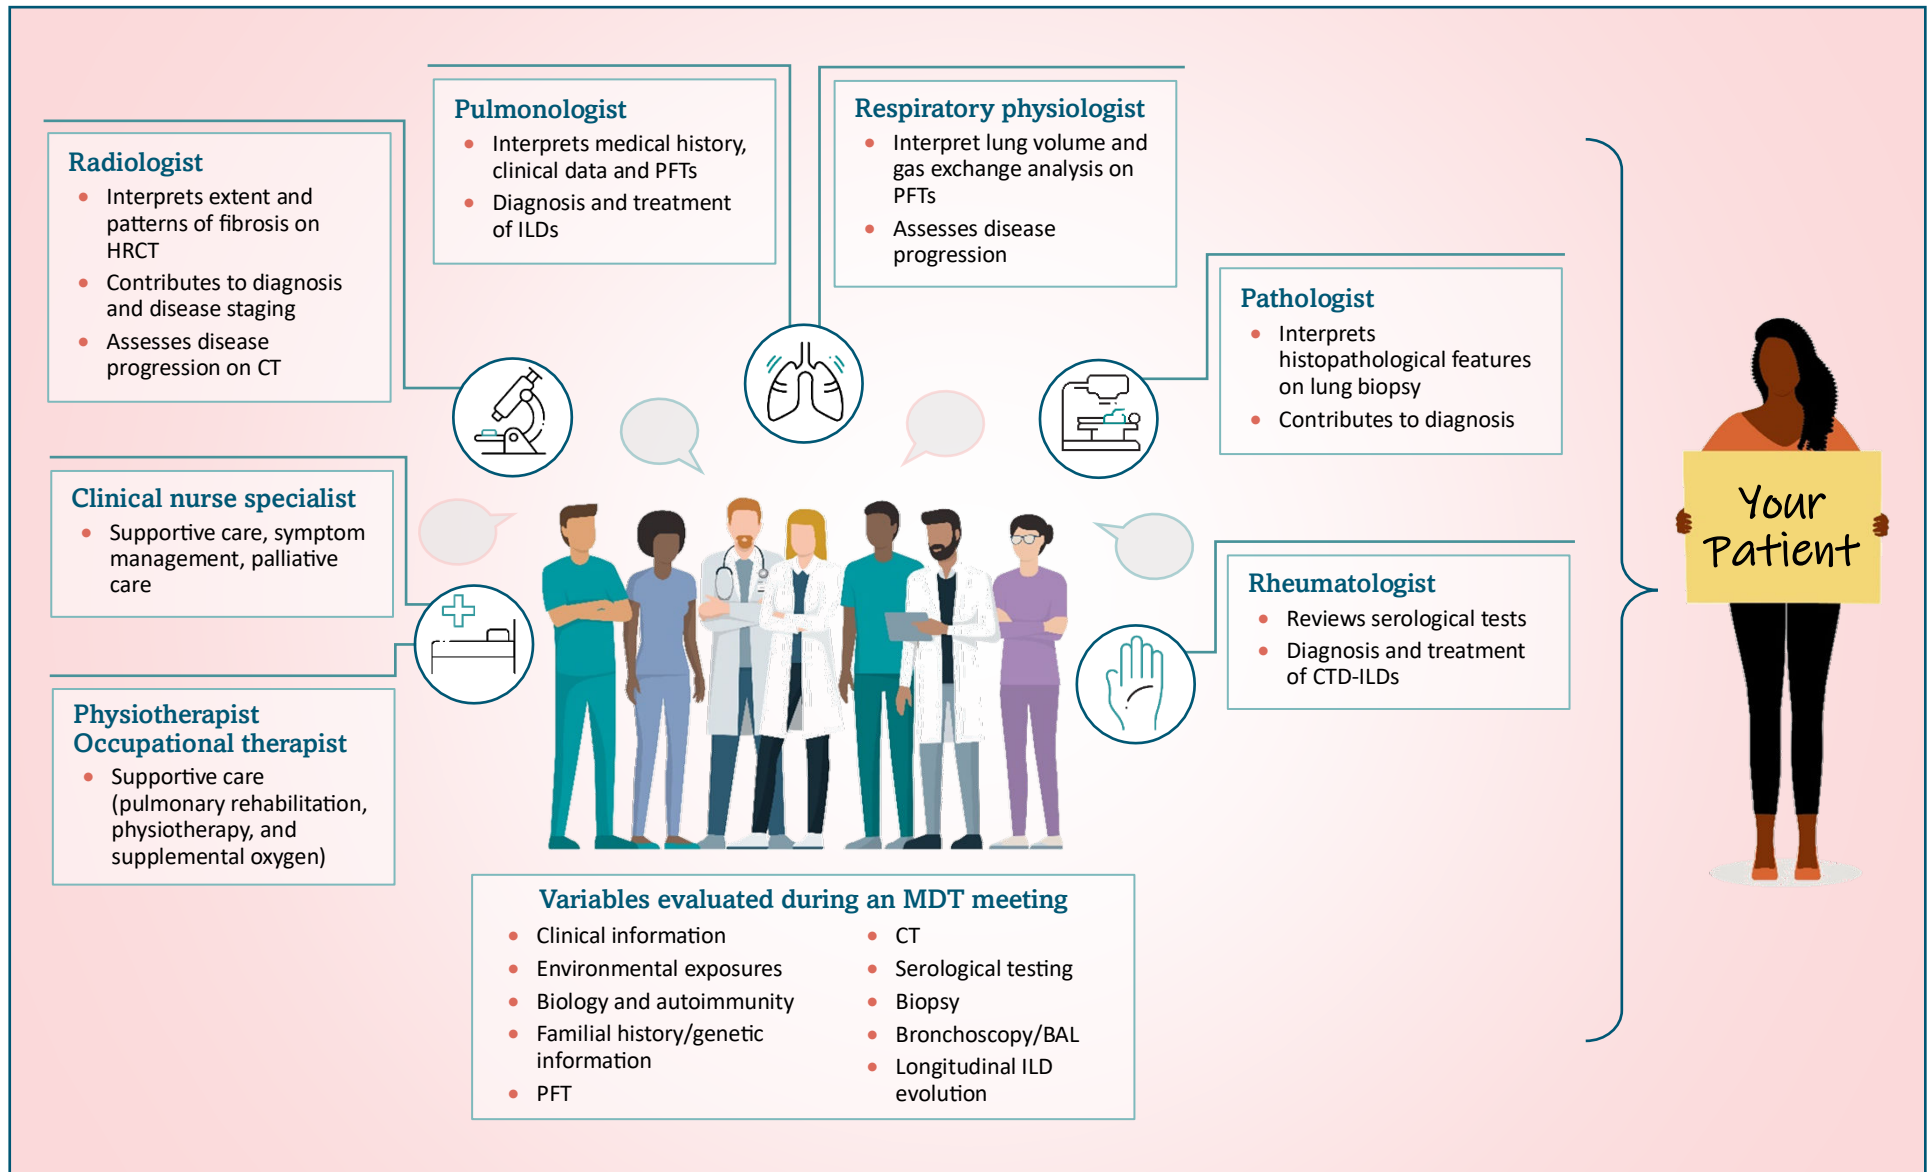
Radiologist
- Interprets extent and patterns of fibrosis on HRCT
- Contributes to diagnosis and disease staging
- Assesses disease progression on CT

Pulmonologist
- Interprets medical history, clinical data and PFTs
- Diagnosis and treatment of ILDs

Respiratory physiologist
- Interpret lung volume and gas exchange analysis on PFTs
- Assesses disease progression

Pathologist
- Interprets histopathological features on lung biopsy
- Contributes to diagnosis

Clinical nurse specialist
- Supportive care, symptom management, palliative care

Rheumatologist
- Reviews serological tests
- Diagnosis and treatment of CTD-ILDs

Physiotherapist
Occupational therapist
- Supportive care (pulmonary rehabilitation, physiotherapy, and supplemental oxygen)

Variables evaluated during an MDT meeting
- Clinical information
- Environmental exposures
- Biology and autoimmunity
- Familial history/genetic information
- PFT
- CT
- Serological testing
- Biopsy
- Bronchoscopy/BAL
- Longitudinal ILD evolution

Your Patient